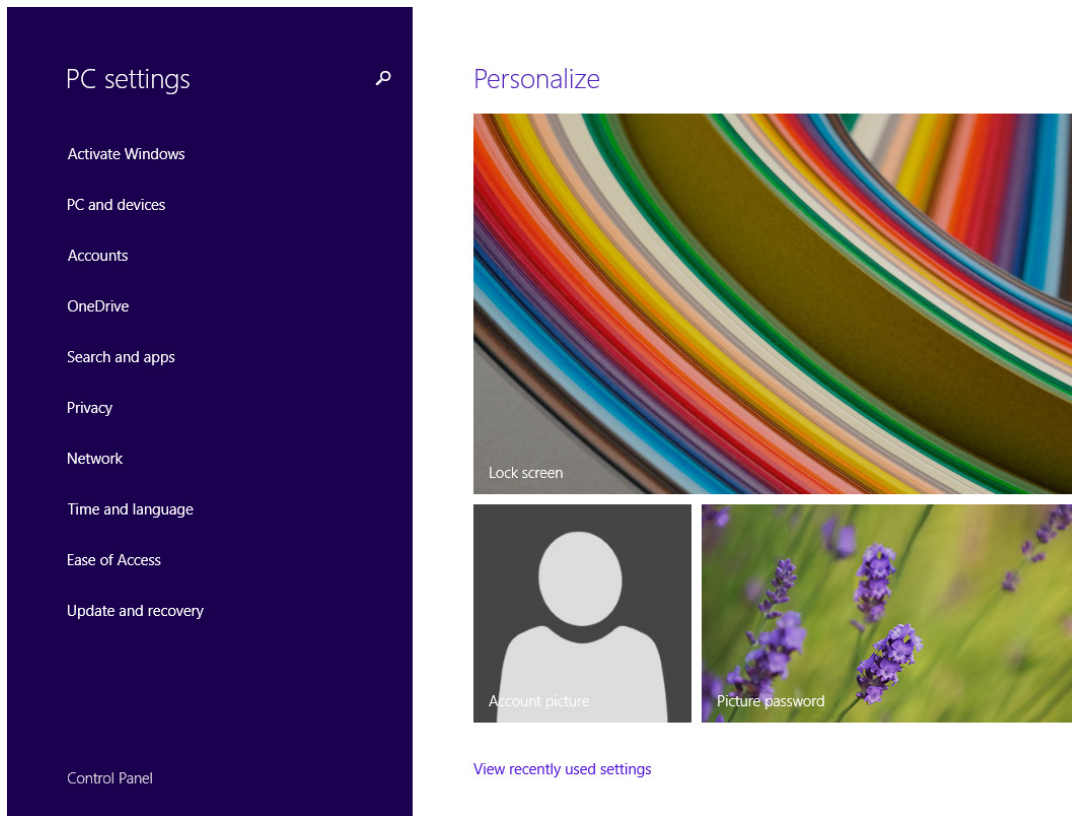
PC settings

Activate Windows

PC and devices

Accounts

OneDrive

Search and apps

Privacy

Network

Time and language

Ease of Access

Update and recovery

Control Panel

Personalize

Lock screen

Account picture

Picture password

View recently used settings